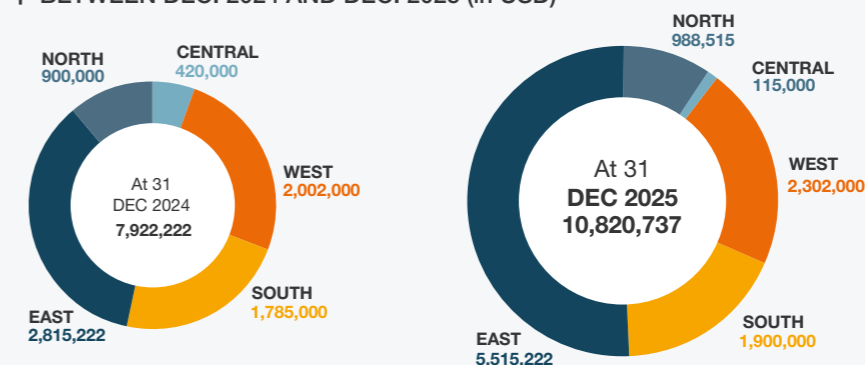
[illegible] BETWEEN DEC. 2024 AND DEC. 2025 (in USD)

NORTH
900,000

CENTRAL
420,000

WEST
2,002,000

SOUTH
1,785,000

EAST
2,815,222

At 31
DEC 2024
7,922,222

NORTH
988,515

CENTRAL
115,000

WEST
2,302,000

SOUTH
1,900,000

EAST
5,515,222

At 31
DEC 2025
10,820,737